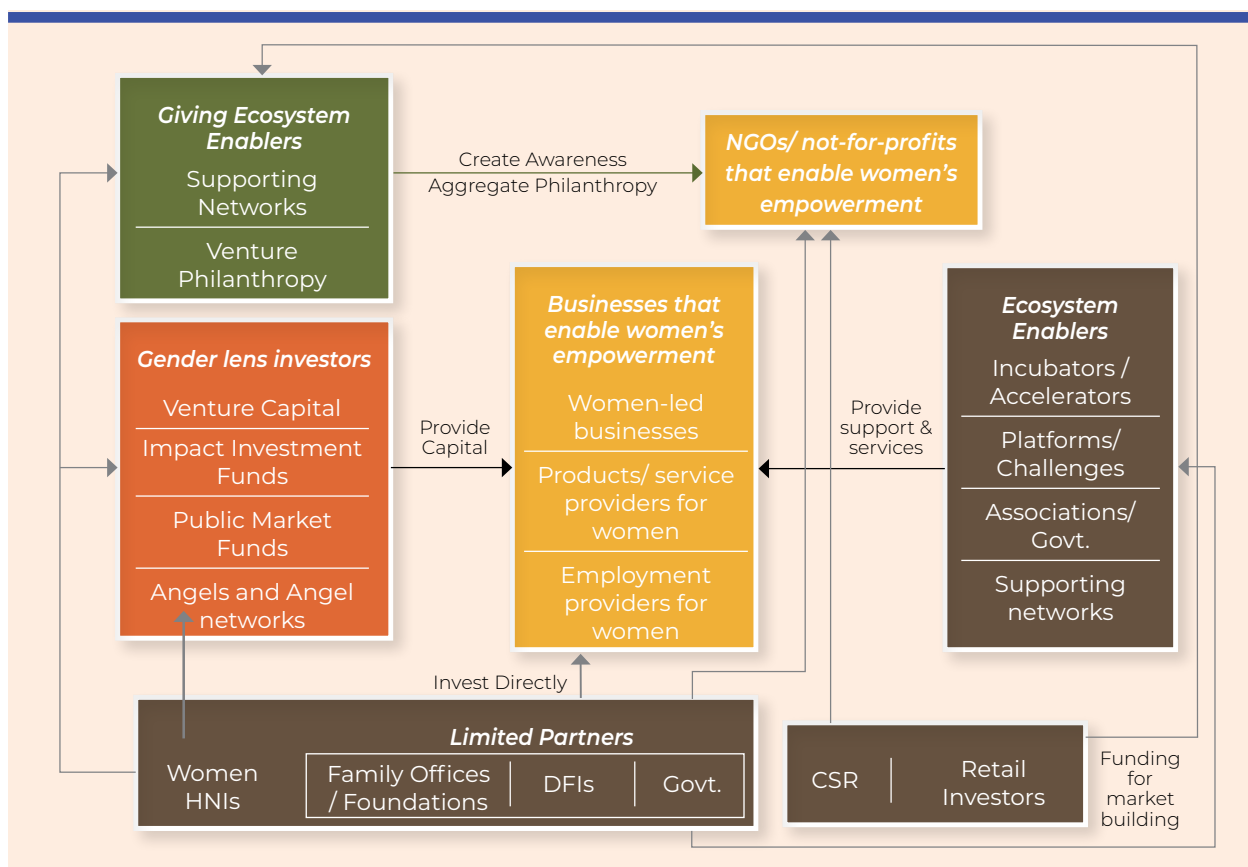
Giving Ecosystem Enablers

Supporting Networks

Venture Philanthropy

Create Awareness
Aggregate Philanthropy

NGOs/ not-for-profits that enable women's empowerment

Gender lens investors

Venture Capital

Impact Investment Funds

Public Market Funds

Angels and Angel networks

Provide Capital

Businesses that enable women's empowerment

Women-led businesses

Products/ service providers for women

Employment providers for women

Provide support & services

Ecosystem Enablers

Incubators / Accelerators

Platforms/ Challenges

Associations/ Govt.

Supporting networks

Invest Directly

Limited Partners

Women HNIs

Family Offices / Foundations

DFIs

Govt.

CSR

Retail Investors

Funding for market building